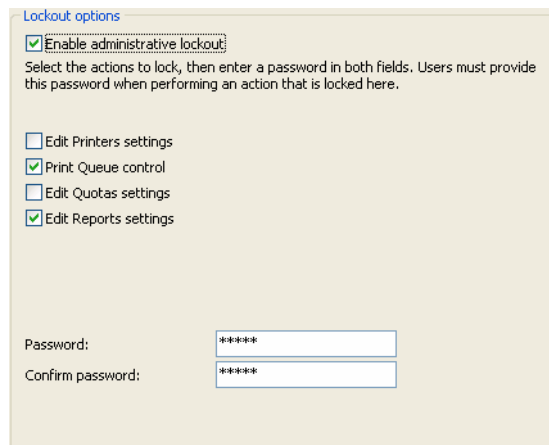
Lockout options

Enable administrative lockout

Select the actions to lock, then enter a password in both fields. Users must provide this password when performing an action that is locked here.

Edit Printers settings

Print Queue control

Edit Quotas settings

Edit Reports settings

Password: *****

Confirm password: *****